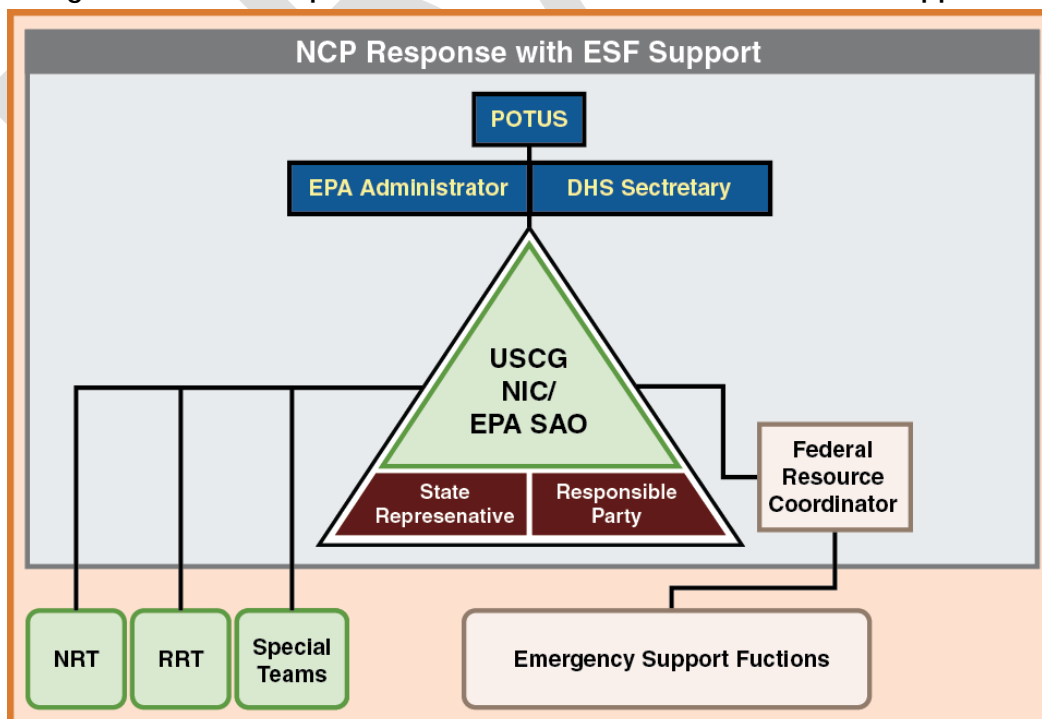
NCP Response with ESF Support

POTUS

EPA Administrator

DHS Sectretary

USCG NIC/ EPA SAO

State Represenative

Responsible Party

Federal Resource Coordinator

NRT

RRT

Special Teams

Emergency Support Fuctions